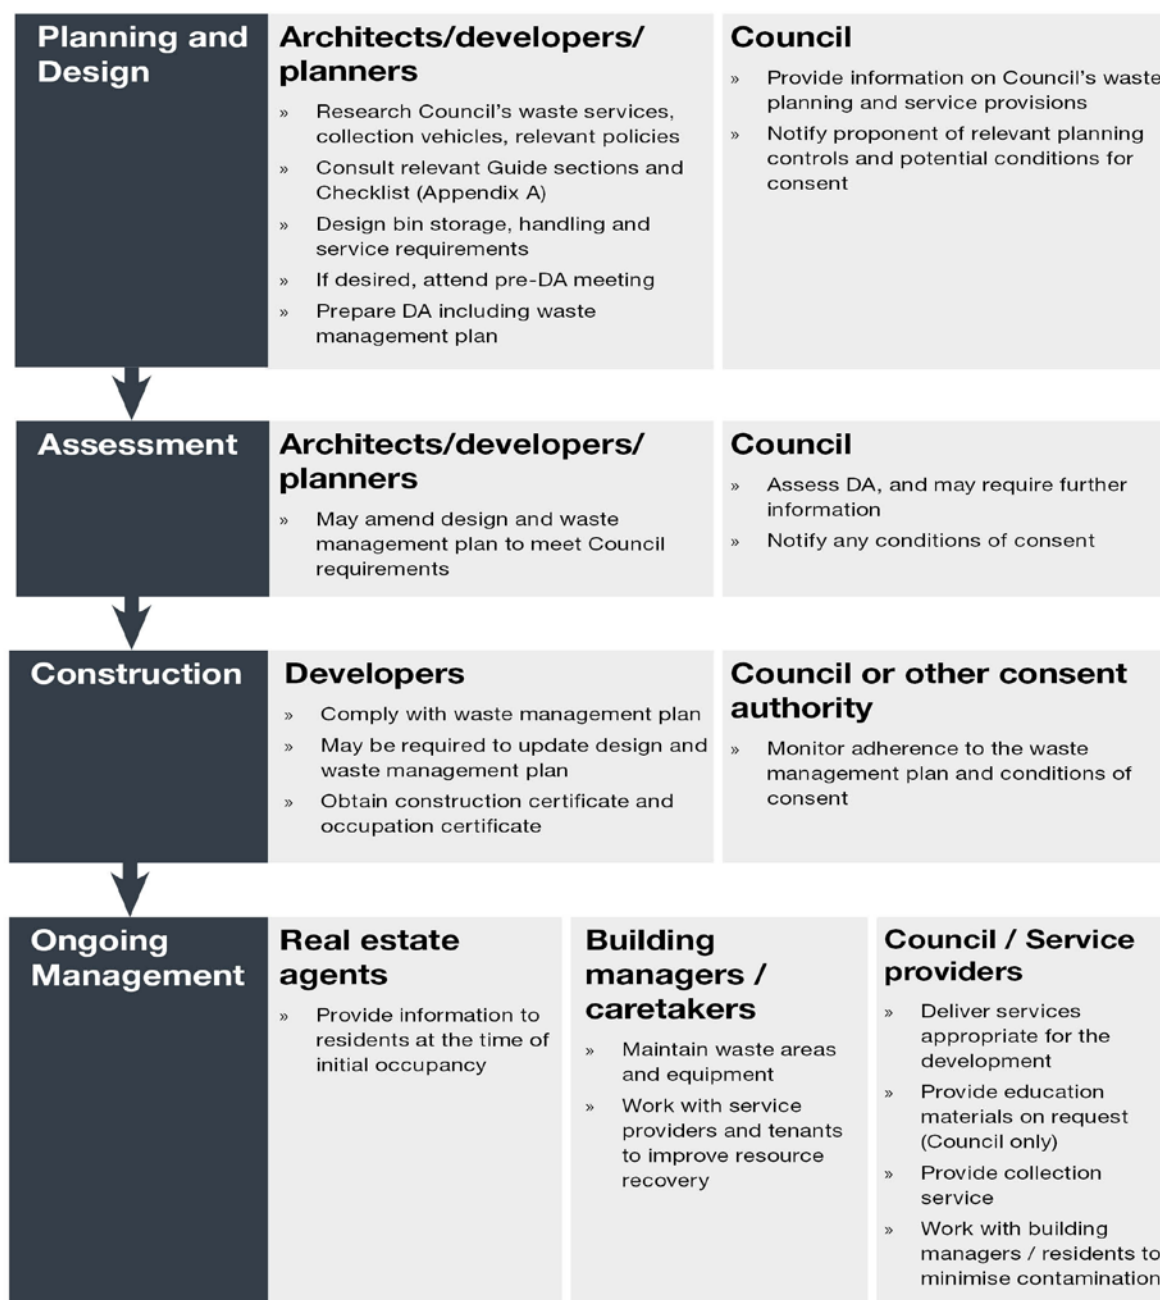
Planning and Design

Architects/developers/ planners

» Research Council's waste services, collection vehicles, relevant policies
» Consult relevant Guide sections and Checklist (Appendix A)
» Design bin storage, handling and service requirements
» If desired, attend pre-DA meeting
» Prepare DA including waste management plan

Council

» Provide information on Council's waste planning and service provisions
» Notify proponent of relevant planning controls and potential conditions for consent

Assessment

Architects/developers/ planners

» May amend design and waste management plan to meet Council requirements

Council

» Assess DA, and may require further information
» Notify any conditions of consent

Construction

Developers

» Comply with waste management plan
» May be required to update design and waste management plan
» Obtain construction certificate and occupation certificate

Council or other consent authority

» Monitor adherence to the waste management plan and conditions of consent

Ongoing Management

Real estate agents

» Provide information to residents at the time of initial occupancy

Building managers / caretakers

» Maintain waste areas and equipment
» Work with service providers and tenants to improve resource recovery

Council / Service providers

» Deliver services appropriate for the development
» Provide education materials on request (Council only)
» Provide collection service
» Work with building managers / residents to minimise contamination